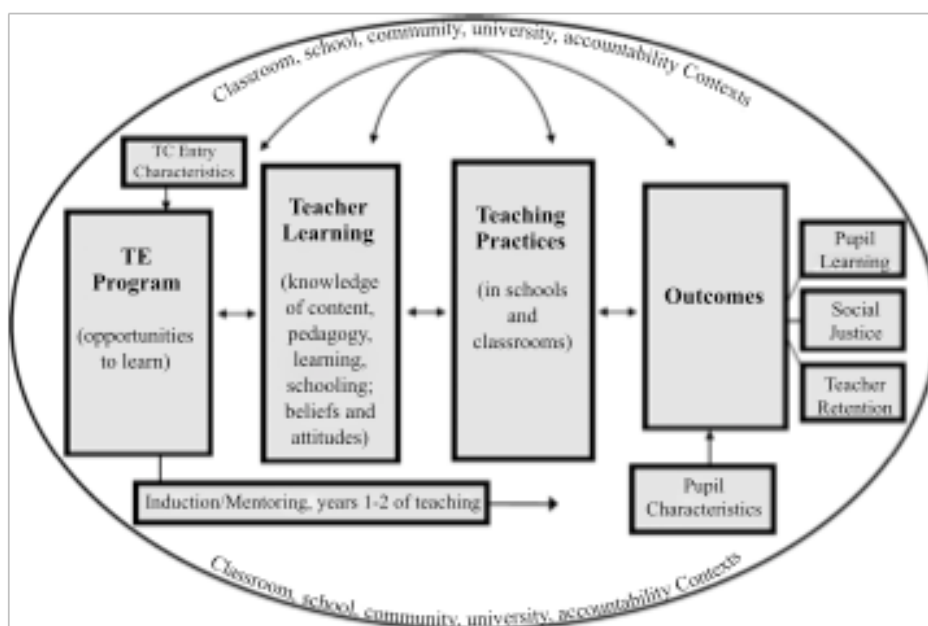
Classroom, school, community, university, accountability Contexts

TC Entry Characteristics

TE Program

(opportunities to learn)

Teacher Learning

(knowledge of content, pedagogy, learning, schooling; beliefs and attitudes)

Teaching Practices

(in schools and classrooms)

Outcomes

Pupil Learning

Social Justice

Teacher Retention

Induction/Mentoring, years 1-2 of teaching

Pupil Characteristics

Classroom, school, community, university, accountability Contexts